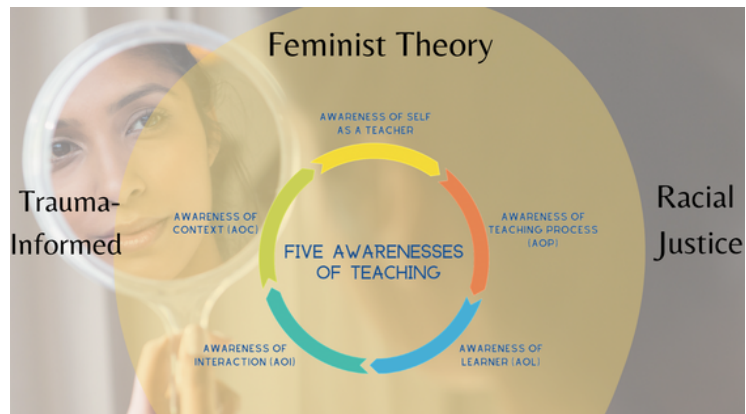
Feminist Theory

Trauma-Informed

Racial Justice

AWARENESS OF SELF AS A TEACHER

AWARENESS OF TEACHING PROCESS (AOP)

AWARENESS OF LEARNER (AOL)

AWARENESS OF INTERACTION (AOI)

AWARENESS OF CONTEXT (AOC)

FIVE AWARENESSES OF TEACHING